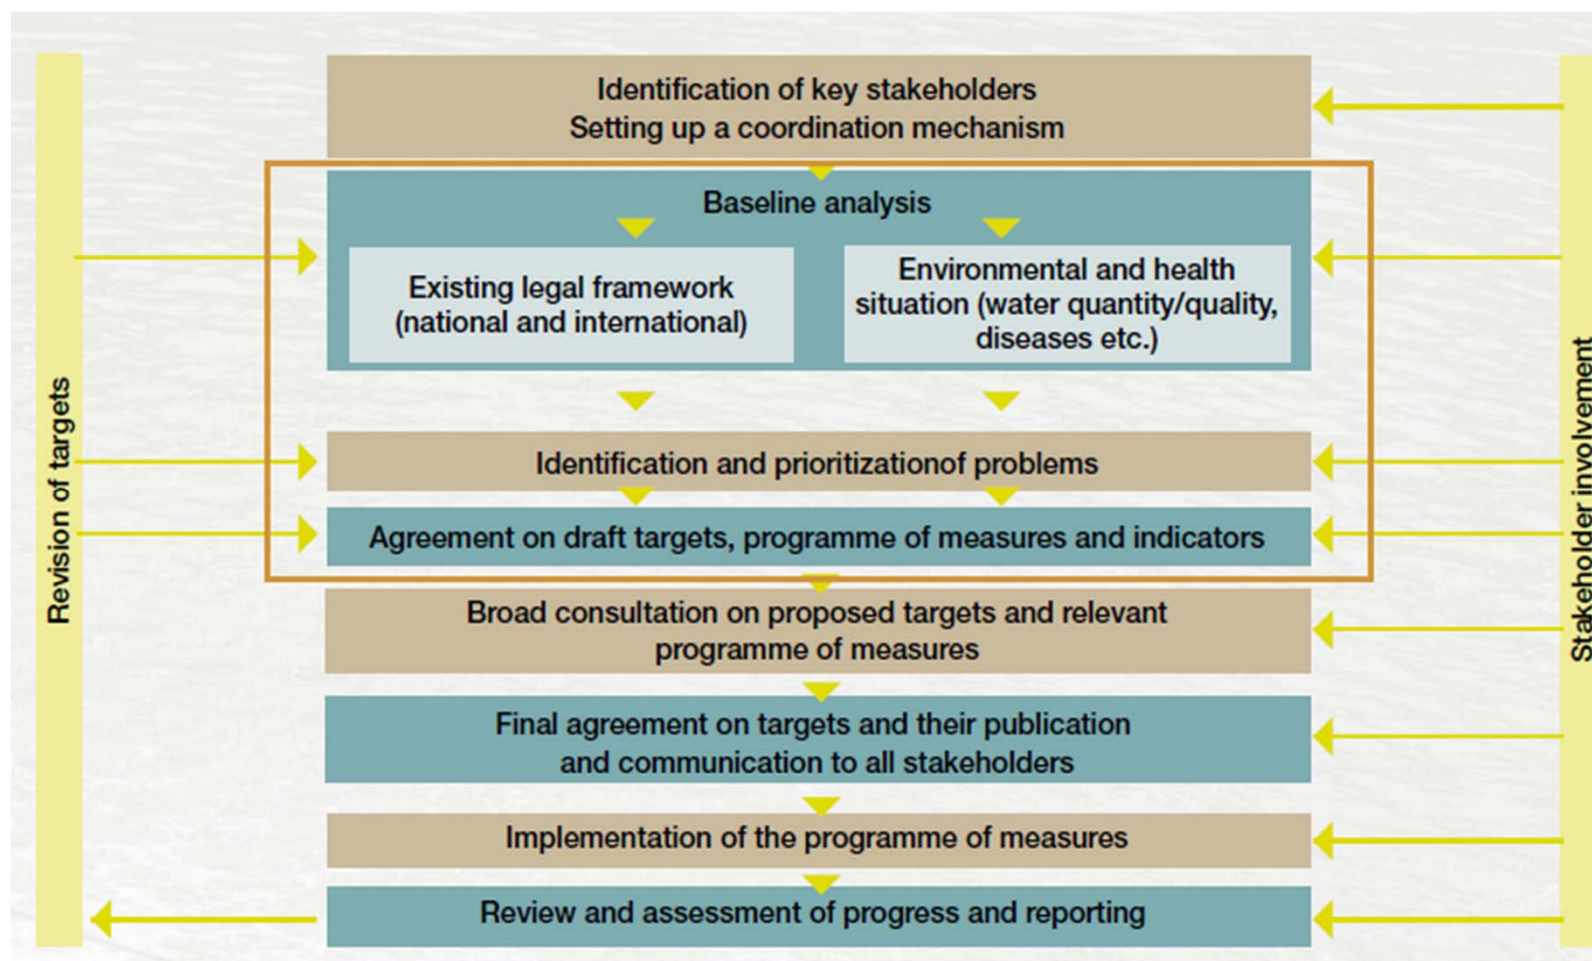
Revision of targets

Identification of key stakeholders
Setting up a coordination mechanism

Baseline analysis

Existing legal framework (national and international)

Environmental and health situation (water quantity/quality, diseases etc.)

Identification and prioritizationof problems

Agreement on draft targets, programme of measures and indicators

Broad consultation on proposed targets and relevant programme of measures

Final agreement on targets and their publication and communication to all stakeholders

Implementation of the programme of measures

Review and assessment of progress and reporting

Stakeholder involvement